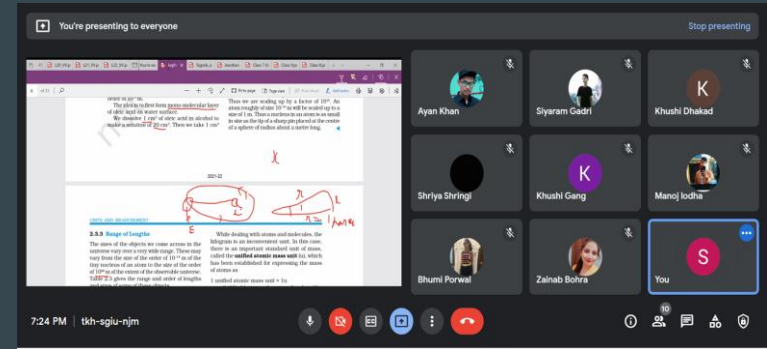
You're presenting to everyone

Stop presenting

order is $10^{-9}$ m.

The oleic acid film forms mono-molecular layer of oleic acid on water surface.

We dissolve 1 cm³ of oleic acid in alcohol to make a solution of 20 cm³. Then we take 1 cm³

Then we are scaling up by a factor of $10^{10}$. An atom roughly of size $10^{-10}$ m will be scaled up to a size of 1 m. Thus a nucleus in an atom is as small in size as the tip of a sharp pin placed at the centre of a sphere of radius about a metre long.

2021-22

UNITS AND MEASUREMENT

2.3.3 Range of Lengths

The sizes of the objects we come across in the universe vary over a very wide range. These may vary from the size of the order of $10^{-14}$ m of the tiny nucleus of an atom to the size of the order of $10^{26}$ m of the extent of the observable universe. Table 2.6 gives the range and order of lengths and sizes of some of these objects.

While dealing with atoms and molecules, the kilogram is an inconvenient unit. In this case, there is an important standard unit of mass, called the unified atomic mass unit (u), which has been established for expressing the mass of atoms as

1 unified atomic mass unit = 1u

Ayan Khan

Siyaram Gadri

K

Khushi Dhakad

Shriya Shringi

K

Khushi Gang

Manoj lodha

Bhumi Porwal

Zainab Bohra

S

You

7:24 PM | tkh-sgiu-njm

10